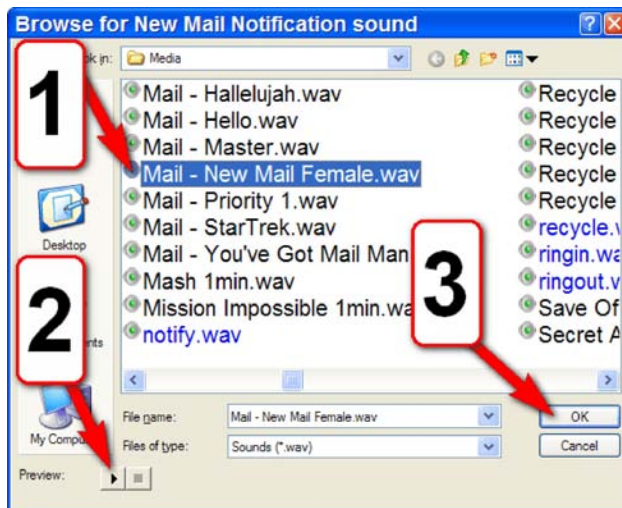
Browse for New Mail Notification sound

k in: Media

1

Mail - Hallelujah.wav
Mail - Hello.wav
Mail - Master.wav
Mail - New Mail Female.wav
Mail - Priority 1.wav
Mail - StarTrek.wav
Mail - You've Got Mail Man
Mash 1min.wav
Mission Impossible 1min.wa
notify.wav

Recycle
Recycle
Recycle
Recycle
Recycle
recycle.
ringin.wa
ringout.w
Save Of
Secret A

Desktop

2

nts

3

My Compu

File name: Mail - New Mail Female.wav
Files of type: Sounds (*.wav)

OK
Cancel

Preview: